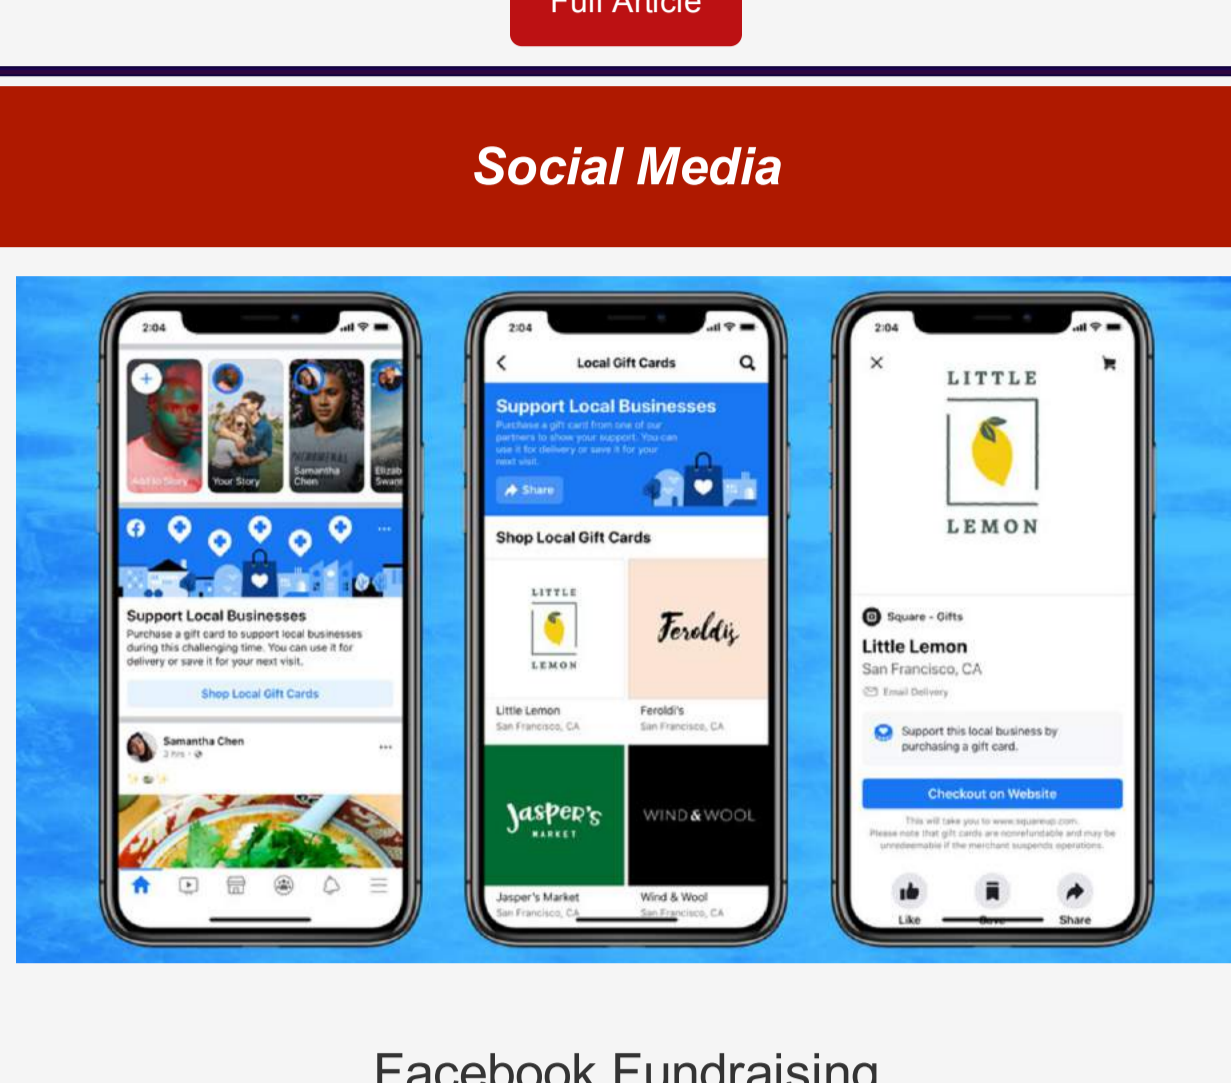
Full Article

Social Media

2:04

Add to Story

Your Story

Samantha Chen

Elizab Swan

Support Local Businesses

Purchase a gift card to support local businesses during this challenging time. You can use it for delivery or save it for your next visit.

Shop Local Gift Cards

Samantha Chen

2:04

Local Gift Cards

Support Local Businesses

Purchase a gift card from one of our partners to show your support. You can use it for delivery or save it for your next visit.

Share

Shop Local Gift Cards

LITTLE LEMON

Little Lemon
San Francisco, CA

Feroldi's

Feroldi's
San Francisco, CA

Jasper's MARKET

WIND & WOOL

Jasper's Market
San Francisco, CA

Wind & Wool
San Francisco, CA

2:04

LITTLE LEMON

Square - Gifts

Little Lemon

San Francisco, CA

Email Delivery

Support this local business by purchasing a gift card.

Checkout on Website

This will take you to www.squareup.com. Please note that gift cards are nonrefundable and may be unredeemable if the merchant suspends operations.

Like

Save

Share

Facebook Fundraising